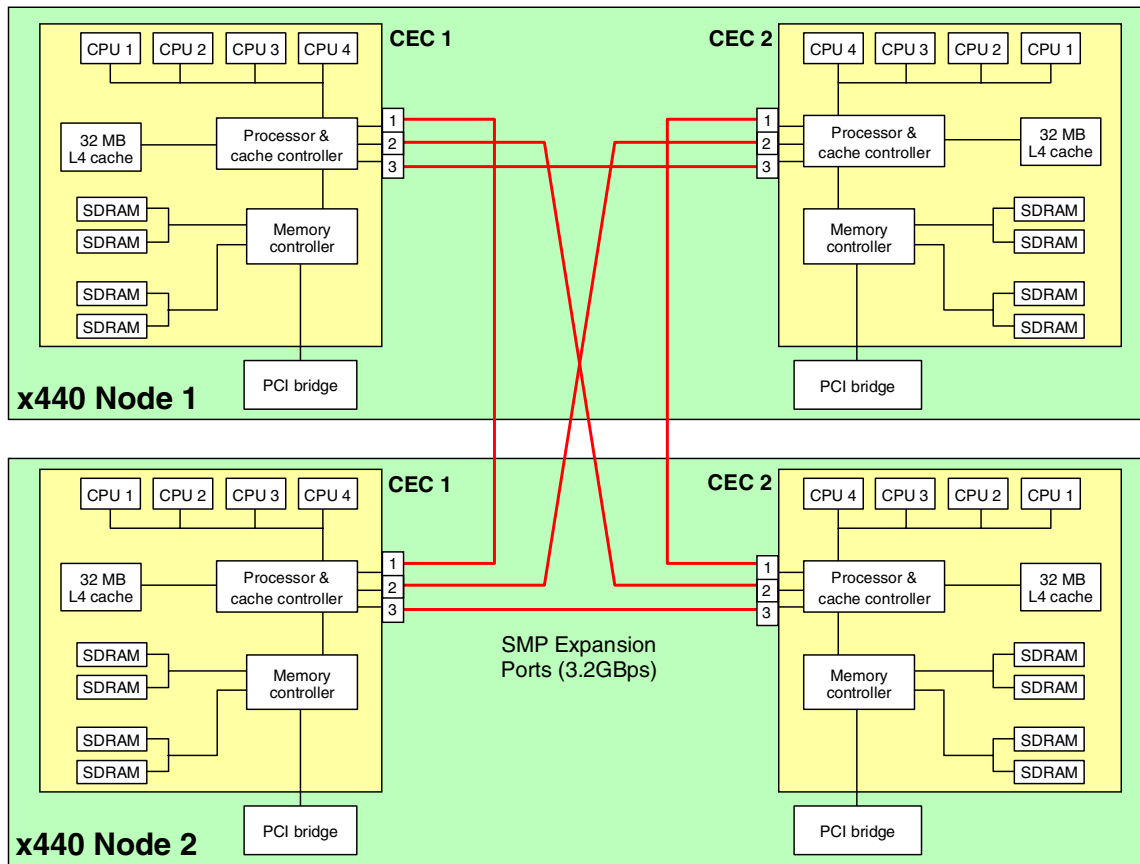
CPU 1 CPU 2 CPU 3 CPU 4

CEC 1

32 MB L4 cache

Processor & cache controller

1
2
3

SDRAM
SDRAM

Memory controller

SDRAM
SDRAM

PCI bridge

x440 Node 1

CEC 2

CPU 4 CPU 3 CPU 2 CPU 1

1
2
3

Processor & cache controller

32 MB L4 cache

Memory controller

SDRAM
SDRAM
SDRAM
SDRAM

PCI bridge

CPU 1 CPU 2 CPU 3 CPU 4

CEC 1

32 MB L4 cache

Processor & cache controller

1
2
3

SDRAM
SDRAM

Memory controller

SDRAM
SDRAM

PCI bridge

x440 Node 2

SMP Expansion Ports (3.2GBps)

CEC 2

CPU 4 CPU 3 CPU 2 CPU 1

1
2
3

Processor & cache controller

32 MB L4 cache

Memory controller

SDRAM
SDRAM
SDRAM
SDRAM

PCI bridge